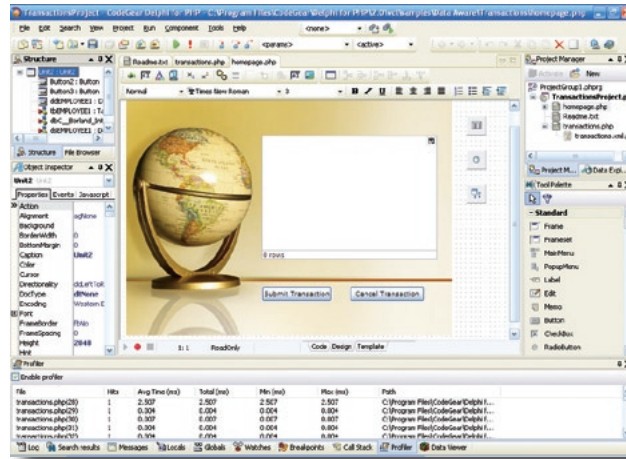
TransactionsProject - CodeGear Delphi for PHP - C:\Program Files\CodeGear\Delphi for PHP\2.0\Samples\Data Aware\Transactions\homepage.php

File Edit Search View Project Run Component Tools Help

<none>

<params> <active>

Structure

Unit2 : Unit2
Button2 : Button
Button1 : Button
dsEMPLOYEE1 : D
tbEMPLOYEE1 : Ta
dbC_Borland_Int
dsEMPLOYEE1 : D

Structure File Browser

Object Inspector

Unit2 Unit2

Properties Events Javascript

Action
Alignment agNone
Background
BorderWidth 0
BottomMargin 0
Caption Unit2
Color
Cursor
Directionality ddLeftToR
DocType dtNone
Encoding Western E
Font
FrameBorder fbNo
FrameSpacing 0
Height 2048
Hint

Readme.txt transactions.php homepage.php

Normal Times New Roman 3

0 rows

Submit Transaction Cancel Transaction

1: 1 ReadOnly Code Design Template

Project Manager

Activate New

ProjectGroup1.phprj
TransactionsProject.p
homepage.php
Readme.txt
transactions.php
transactions.xml

Project M... Data Expl...

Tool Palette

- Standard
Frame
Frameset
MainMenu
PopupMenu
Label
Edit
Memo
Button
CheckBox
RadioButton

Profiler

Enable profiler

| File | Hits | Avg Time (ms) | Total (ms) | Min (ms) | Max (ms) | Path |
|---|---|---|---|---|---|---|
| transactions.php(28) | 1 | 2.507 | 2.507 | 2.507 | 2.507 | C:\Program Files\CodeGear\Delphi f... |
| transactions.php(29) | 1 | 0.304 | 0.004 | 0.004 | 0.804 | C:\Program Files\CodeGear\Delphi f... |
| transactions.php(30) | 1 | 0.307 | 0.007 | 0.007 | 0.807 | C:\Program Files\CodeGear\Delphi f... |
| transactions.php(31) | 1 | 0.304 | 0.004 | 0.004 | 0.804 | C:\Program Files\CodeGear\Delphi f... |
| transactions.php(32) | 1 | 0.304 | 0.004 | 0.004 | 0.804 | C:\Program Files\CodeGear\Delphi f... |

Loc Search results Messages Locals Globals Watches Breakpoints Call Stack Profiler Data Viewer